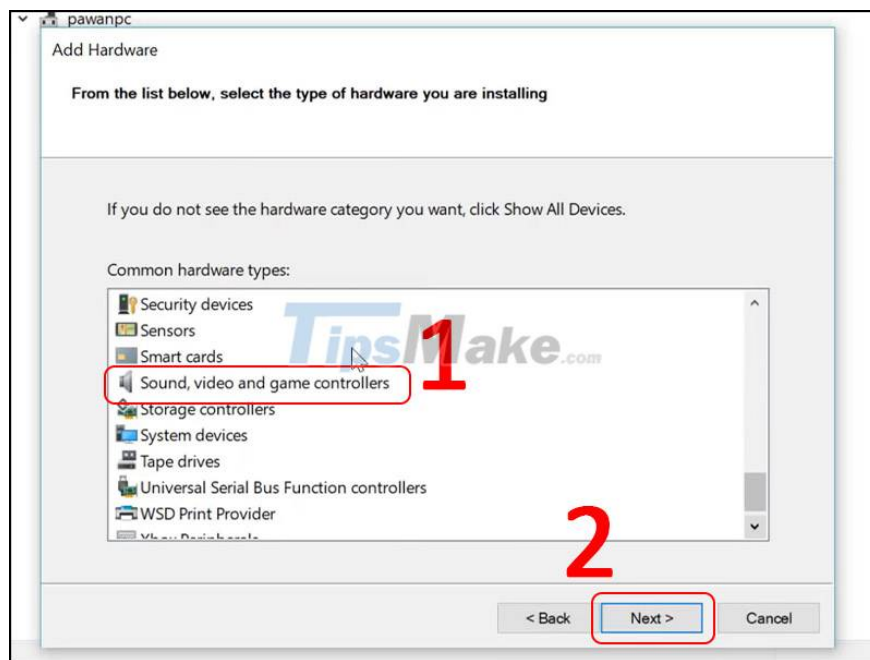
pawanpc

Add Hardware

From the list below, select the type of hardware you are installing

If you do not see the hardware category you want, click Show All Devices.

Common hardware types:

Security devices
Sensors
Smart cards
Sound, video and game controllers
Storage controllers
System devices
Tape drives
Universal Serial Bus Function controllers
WSD Print Provider
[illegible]

TipsMake.com

1

2

< Back
Next >
Cancel